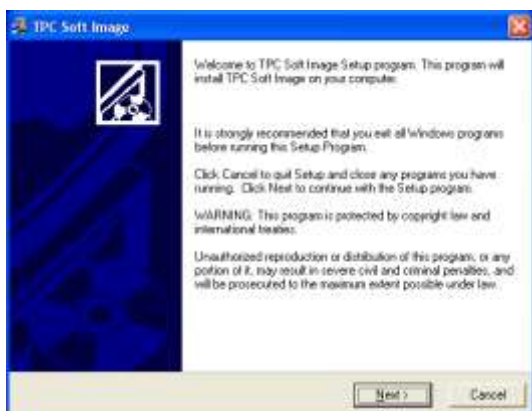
TPC Soft Image

Welcome to TPC Soft Image Setup program. This program will install TPC Soft Image on your computer.

It is strongly recommended that you exit all Windows programs before running this Setup Program.

Click Cancel to quit Setup and close any programs you have running. Click Next to continue with the Setup program.

WARNING: This program is protected by copyright law and international treaties.

Unauthorized reproduction or distribution of this program, or any portion of it, may result in severe civil and criminal penalties, and will be prosecuted to the maximum extent possible under law.

Next >

Cancel